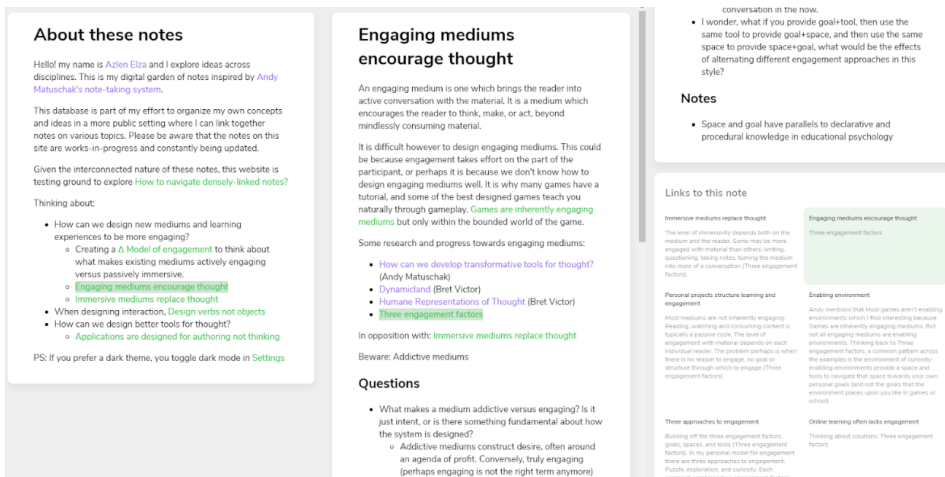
About these notes

Hello! my name is Azlen Elza and I explore ideas across disciplines. This is my digital garden of notes inspired by Andy Matuschak's note-taking system.

This database is part of my effort to organize my own concepts and ideas in a more public setting where I can link together notes on various topics. Please be aware that the notes on this site are works-in-progress and constantly being updated.

Given the interconnected nature of these notes, this website is testing ground to explore How to navigate densely-linked notes?

Thinking about:

- How can we design new mediums and learning experiences to be more engaging?
  - Creating a Δ Model of engagement to think about what makes existing mediums actively engaging versus passively immersive.
  - Engaging mediums encourage thought
  - Immersive mediums replace thought
- When designing interaction, Design verbs not objects
- How can we design better tools for thought?
  - Applications are designed for authoring not thinking

PS: If you prefer a dark theme, you toggle dark mode in Settings

Engaging mediums encourage thought

An engaging medium is one which brings the reader into active conversation with the material. It is a medium which encourages the reader to think, make, or act, beyond mindlessly consuming material.

It is difficult however to design engaging mediums. This could be because engagement takes effort on the part of the participant, or perhaps it is because we don't know how to design engaging mediums well. It is why many games have a tutorial, and some of the best designed games teach you naturally through gameplay. Games are inherently engaging mediums but only within the bounded world of the game.

Some research and progress towards engaging mediums:

- How can we develop transformative tools for thought? (Andy Matuschak)
- Dynamicland (Bret Victor)
- Humane Representations of Thought (Bret Victor)
- Three engagement factors

In opposition with: Immersive mediums replace thought

Beware: Addictive mediums

Questions

- What makes a medium addictive versus engaging? Is it just intent, or is there something fundamental about how the system is designed?
  - Addictive mediums construct desire, often around an agenda of profit. Conversely, truly engaging (perhaps engaging is not the right term anymore)

conversation in the now.

- I wonder, what if you provide goal+tool, then use the same tool to provide goal+space, and then use the same space to provide space+goal, what would be the effects of alternating different engagement approaches in this style?

Notes

- Space and goal have parallels to declarative and procedural knowledge in educational psychology

Links to this note

Immersive mediums replace thought
The level of immersivity depends both on the medium and the reader. Some may be more engaged with material than others: writing, questioning, talking notes, turning the medium into more of a conversation (Three engagement factors).

Engaging mediums encourage thought
Three engagement factors

Personal projects structure learning and engagement
Most mediums are not inherently engaging. Reading, watching and consuming content is typically a passive cycle. The level of engagement with material depends on each individual reader. The problem perhaps is when there is no reason to engage, no goal or structure through which to engage (Three engagement factors).

Enabling environment
Andy mentions that Most games aren't enabling environments which I find interesting because Games are inherently engaging mediums. But not all engaging mediums are enabling environments. Thinking back to Three engagement factors, a common pattern across the examples is the environment of curiosity: enabling environments provide a space and tools to navigate that space towards your own personal goals (and not the goals that the environment places upon you like in games or school)

Three approaches to engagement
Building off the three engagement factors: goals, spaces, and tools (Three engagement factors). In my personal model for engagement there are three approaches to engagement. Puzzle, exploration, and curiosity. Each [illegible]

Online learning often lacks engagement
Thinking about solutions: Three engagement factors